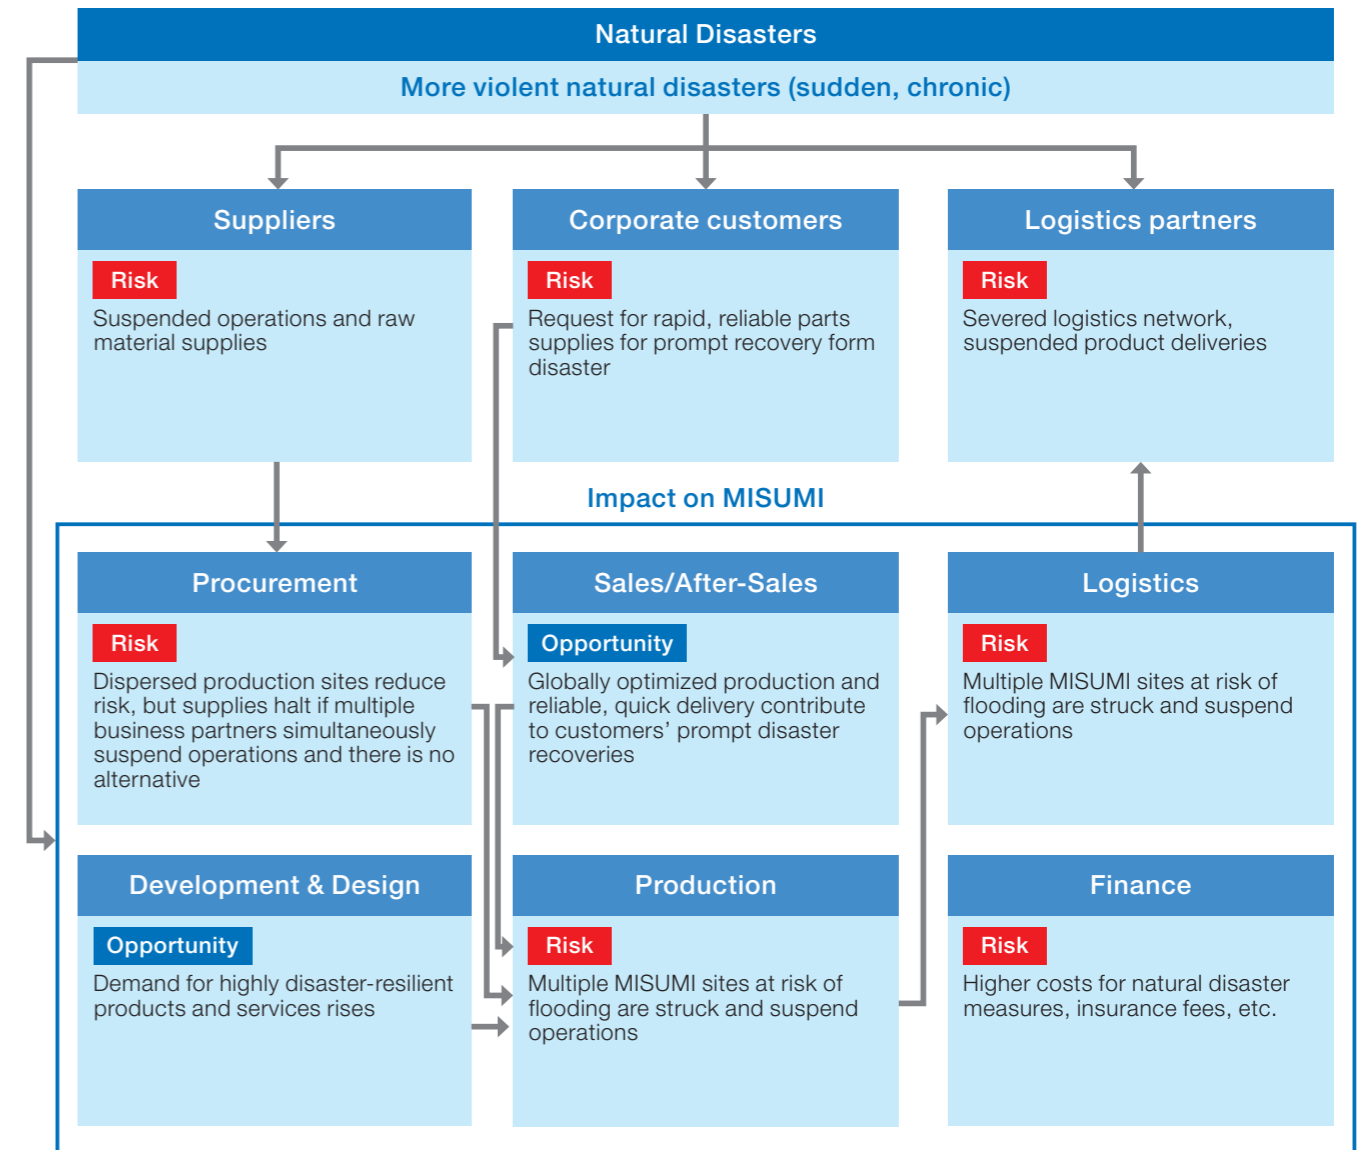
Natural Disasters

More violent natural disasters (sudden, chronic)

Suppliers

Risk

Suspended operations and raw material supplies

Corporate customers

Risk

Request for rapid, reliable parts supplies for prompt recovery form disaster

Logistics partners

Risk

Severed logistics network, suspended product deliveries

Impact on MISUMI

Procurement

Risk

Dispersed production sites reduce risk, but supplies halt if multiple business partners simultaneously suspend operations and there is no alternative

Sales/After-Sales

Opportunity

Globally optimized production and reliable, quick delivery contribute to customers' prompt disaster recoveries

Logistics

Risk

Multiple MISUMI sites at risk of flooding are struck and suspend operations

Development & Design

Opportunity

Demand for highly disaster-resilient products and services rises

Production

Risk

Multiple MISUMI sites at risk of flooding are struck and suspend operations

Finance

Risk

Higher costs for natural disaster measures, insurance fees, etc.